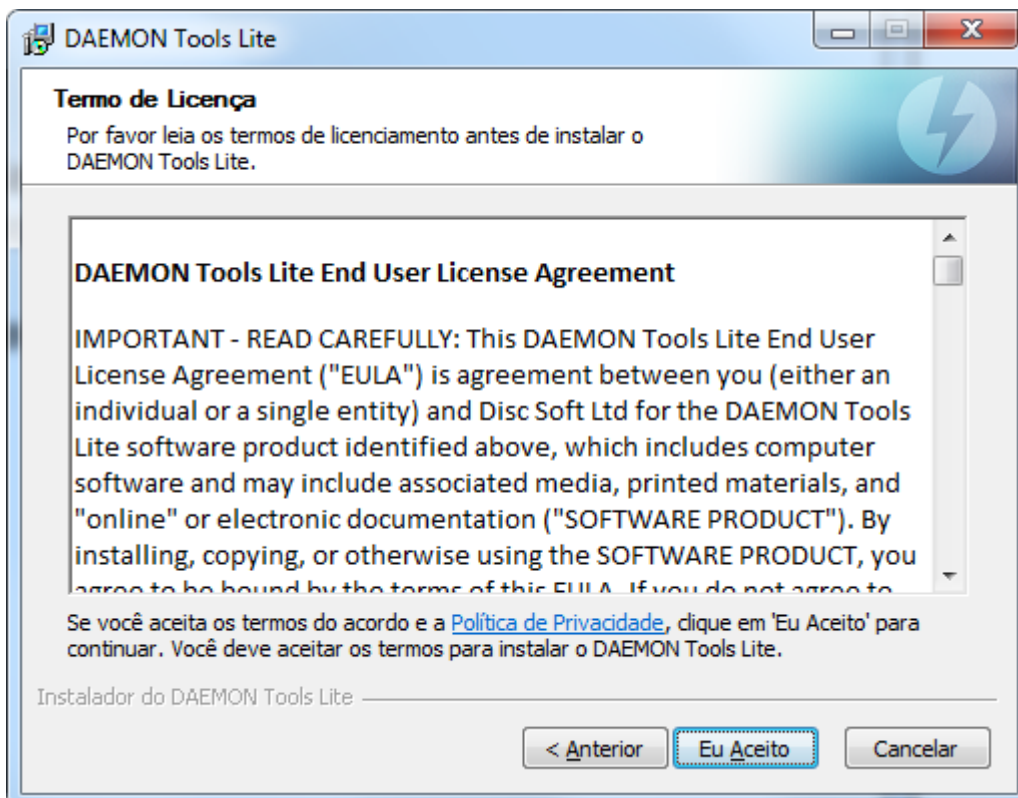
DAEMON Tools Lite

Termo de Licença

Por favor leia os termos de licenciamento antes de instalar o DAEMON Tools Lite.

DAEMON Tools Lite End User License Agreement

IMPORTANT - READ CAREFULLY: This DAEMON Tools Lite End User License Agreement ("EULA") is agreement between you (either an individual or a single entity) and Disc Soft Ltd for the DAEMON Tools Lite software product identified above, which includes computer software and may include associated media, printed materials, and "online" or electronic documentation ("SOFTWARE PRODUCT"). By installing, copying, or otherwise using the SOFTWARE PRODUCT, you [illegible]

Se você aceita os termos do acordo e a Política de Privacidade, clique em 'Eu Aceito' para continuar. Você deve aceitar os termos para instalar o DAEMON Tools Lite.

Instalador do DAEMON Tools Lite

< Anterior

Eu Aceito

Cancelar